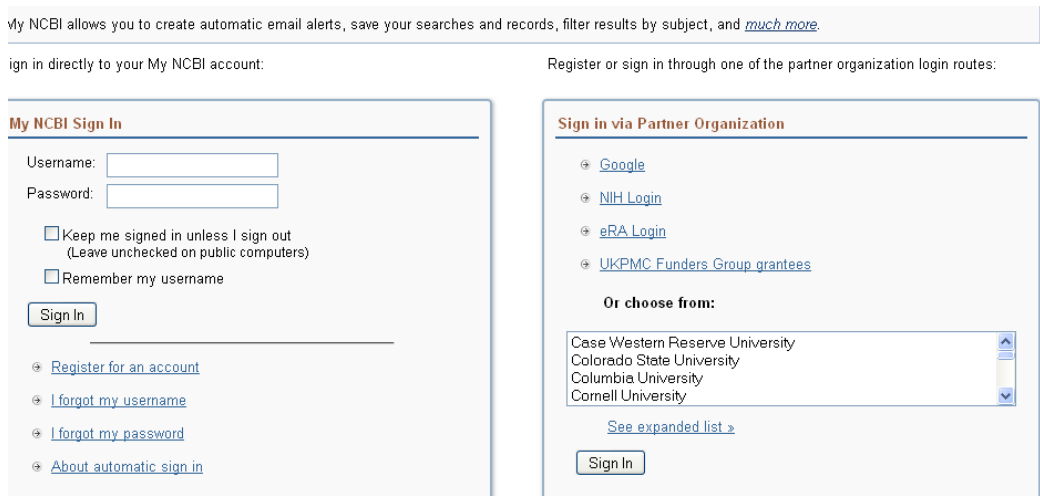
My NCBI allows you to create automatic email alerts, save your searches and records, filter results by subject, and much more.

ign in directly to your My NCBI account:

My NCBI Sign In

Username:

Password:

Keep me signed in unless I sign out (Leave unchecked on public computers)

Remember my username

Sign In

Register for an account

I forgot my username

I forgot my password

About automatic sign in

Register or sign in through one of the partner organization login routes:

Sign in via Partner Organization

Google

NIH Login

eRA Login

UKPMC Funders Group grantees

Or choose from:

Case Western Reserve University
Colorado State University
Columbia University
Cornell University

See expanded list »

Sign In